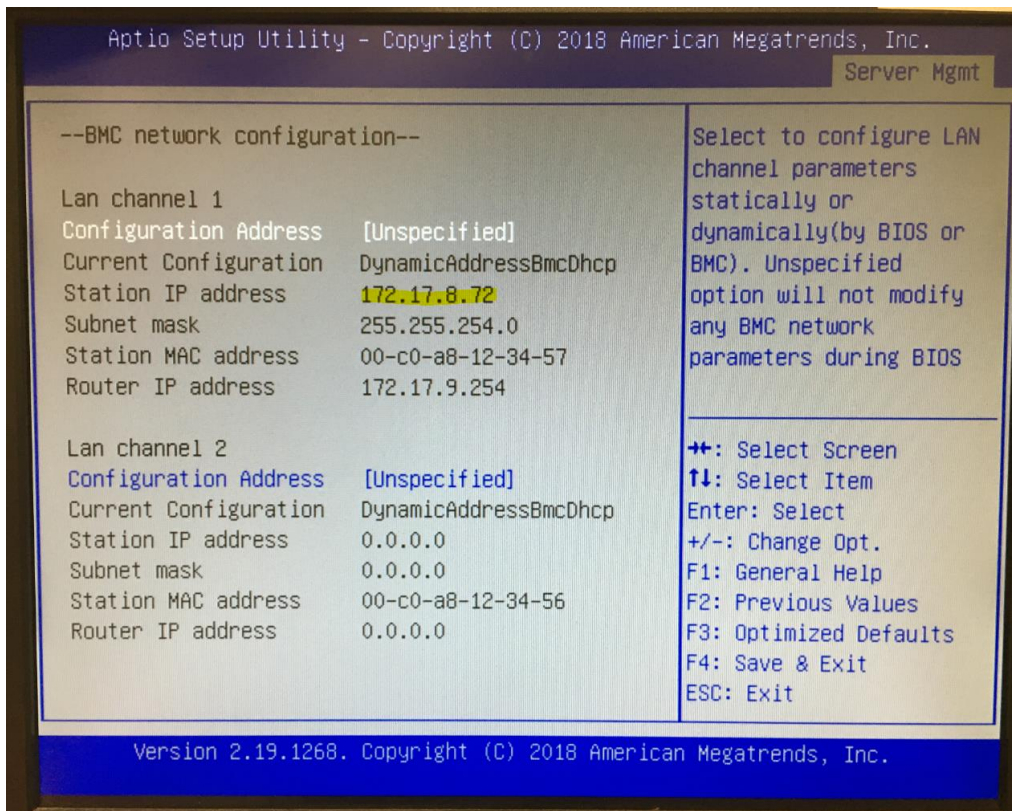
Aptio Setup Utility – Copyright (C) 2018 American Megatrends, Inc.
Server Mgmt

--BMC network configuration--

Lan channel 1

| | |
|---|---|
| Configuration Address | [Unspecified] |
| Current Configuration | DynamicAddressBmcDhcp |
| Station IP address | 172.17.8.72 |
| Subnet mask | 255.255.254.0 |
| Station MAC address | 00-c0-a8-12-34-57 |
| Router IP address | 172.17.9.254 |

Lan channel 2

| | |
|---|---|
| Configuration Address | [Unspecified] |
| Current Configuration | DynamicAddressBmcDhcp |
| Station IP address | 0.0.0.0 |
| Subnet mask | 0.0.0.0 |
| Station MAC address | 00-c0-a8-12-34-56 |
| Router IP address | 0.0.0.0 |

Select to configure LAN channel parameters statically or dynamically(by BIOS or BMC). Unspecified option will not modify any BMC network parameters during BIOS

→←: Select Screen
↑↓: Select Item
Enter: Select
+/-: Change Opt.
F1: General Help
F2: Previous Values
F3: Optimized Defaults
F4: Save & Exit
ESC: Exit

Version 2.19.1268. Copyright (C) 2018 American Megatrends, Inc.